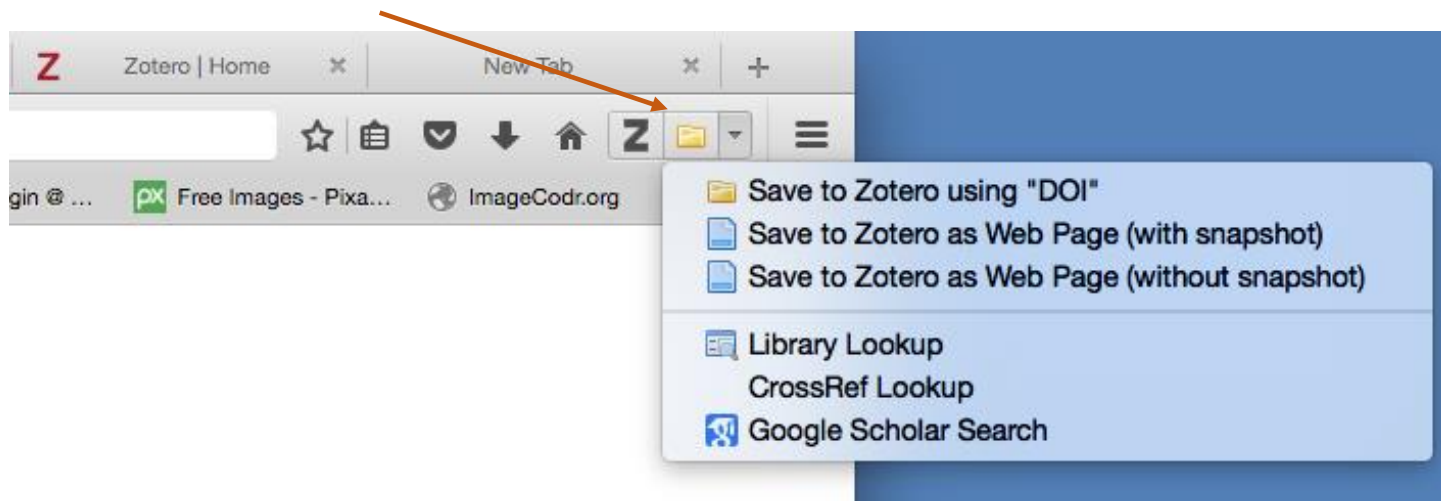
Z Zotero | Home ×

New Tab ×

+

gin @ …

px Free Images - Pixa…

ImageCodr.org

Z

Save to Zotero using "DOI"

Save to Zotero as Web Page (with snapshot)

Save to Zotero as Web Page (without snapshot)

Library Lookup

CrossRef Lookup

Google Scholar Search